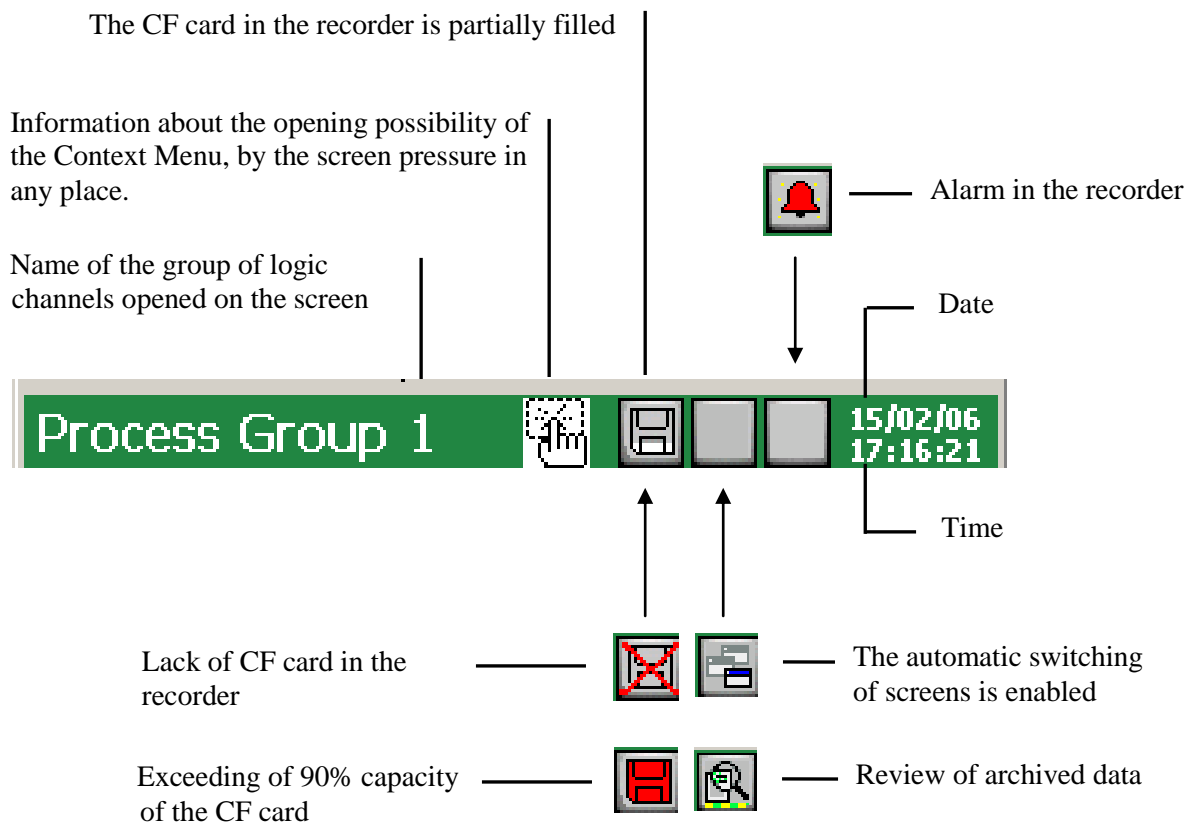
The CF card in the recorder is partially filled

Information about the opening possibility of the Context Menu, by the screen pressure in any place.

Alarm in the recorder

Name of the group of logic channels opened on the screen

Date

Process Group 1

15/02/06
17:16:21

Time

Lack of CF card in the recorder

The automatic switching of screens is enabled

Exceeding of 90% capacity of the CF card

Review of archived data